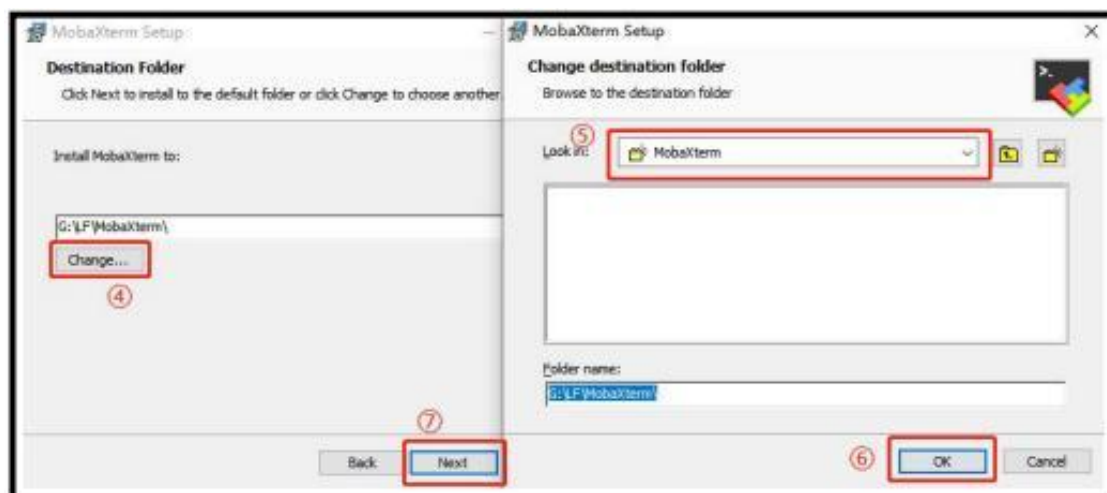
MobaXterm Setup

Destination Folder

Click Next to install to the default folder or click Change to choose another

Install MobaXterm to:

G:\LF\MobaXterm\

Change...

④

⑦

Back

Next

MobaXterm Setup

×

Change destination folder

Browse to the destination folder

⑤

Look in:

MobaXterm

Folder name:

G:\LF\MobaXterm\

⑥

OK

Cancel